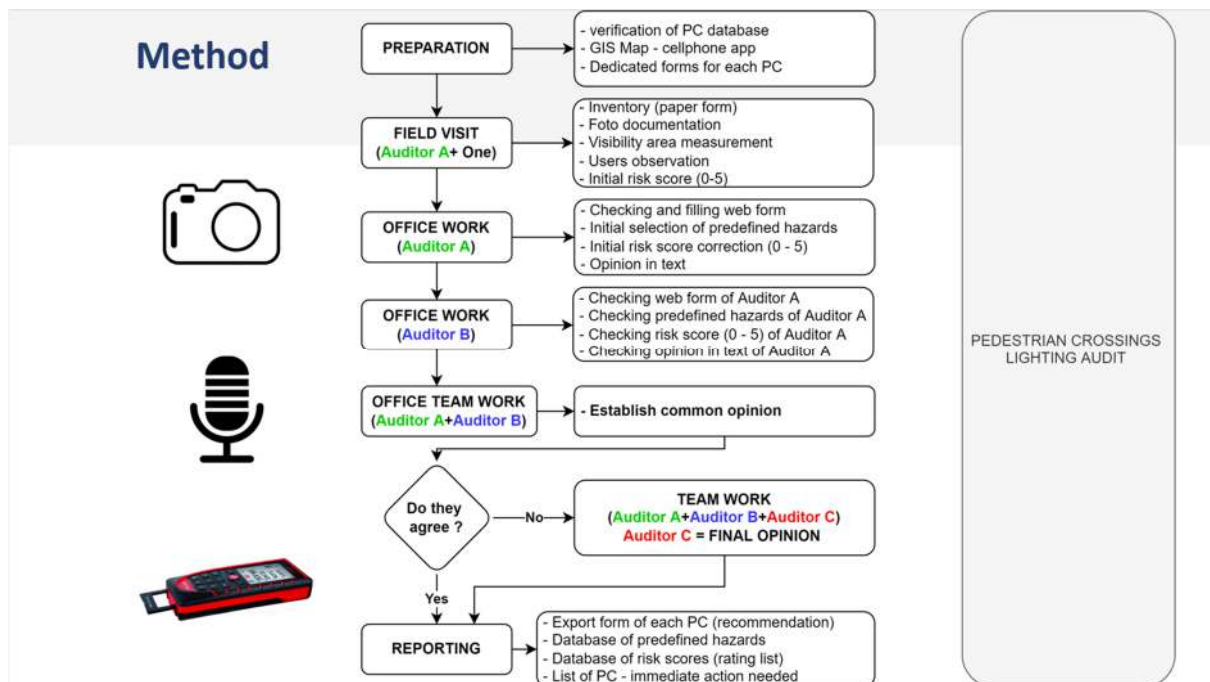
Method

PREPARATION

- verification of PC database
- GIS Map - cellphone app
- Dedicated forms for each PC

FIELD VISIT
(Auditor A+ One)

- Inventory (paper form)
- Foto documentation
- Visibility area measurement
- Users observation
- Initial risk score (0-5)

OFFICE WORK
(Auditor A)

- Checking and filling web form
- Initial selection of predefined hazards
- Initial risk score correction (0 - 5)
- Opinion in text

OFFICE WORK
(Auditor B)

- Checking web form of Auditor A
- Checking predefined hazards of Auditor A
- Checking risk score (0 - 5) of Auditor A
- Checking opinion in text of Auditor A

OFFICE TEAM WORK
(Auditor A+Auditor B)

- Establish common opinion

Do they agree ?

No

TEAM WORK
(Auditor A+Auditor B+Auditor C)
Auditor C = FINAL OPINION

Yes

REPORTING

- Export form of each PC (recommendation)
- Database of predefined hazards
- Database of risk scores (rating list)
- List of PC - immediate action needed

PEDESTRIAN CROSSINGS LIGHTING AUDIT